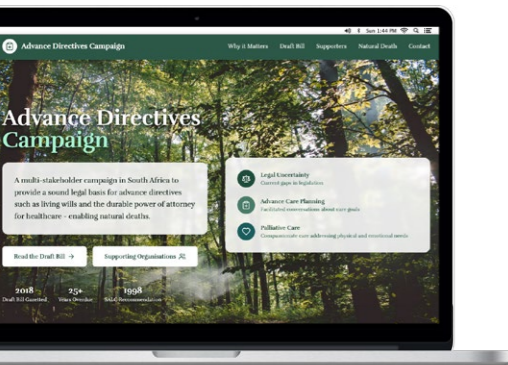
Sun 1:44 PM

Advance Directives Campaign

Why it Matters Draft Bill Supporters Natural Death Contact

Advance Directives Campaign

A multi-stakeholder campaign in South Africa to provide a sound legal basis for advance directives such as living wills and the durable power of attorney for healthcare - enabling natural deaths.

Legal Uncertainty
Current gaps in legislation

Advance Care Planning
Facilitated conversations about care goals

Palliative Care
Compassionate care addressing physical and emotional needs

Read the Draft Bill →

Supporting Organisations

2018
Draft Bill Gazetted

25+
Years Overdue

1998
SALRC Recommendation